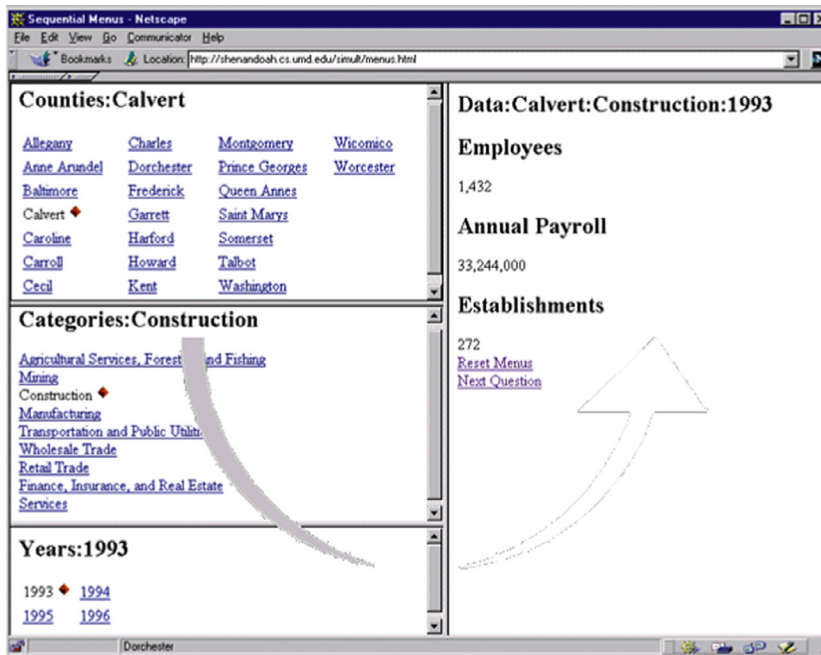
Sequential Menus - Netscape

File Edit View Go Communicator Help

Bookmarks Location: http://shenandoah.cs.umd.edu/simult/menus.html

Counties:Calvert

| | | | |
|---|---|---|---|
| Allegany | Charles | Montgomery | Wicomico |
| Anne Arundel | Dorchester | Prince Georges | Worcester |
| Baltimore | Frederick | Queen Annes | |
| Calvert | Garrett | Saint Marys | |
| Caroline | Harford | Somerset | |
| Carroll | Howard | Talbot | |
| Cecil | Kent | Washington | |

Categories:Construction

Agricultural Services, Forest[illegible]nd Fishing
Mining
Construction
Manufacturing
Transportation and Public Utilit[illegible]
Wholesale Trade
Retail Trade
Finance, Insurance, and Real Estate
Services

Years:1993

1993 1994
1995 1996

Data:Calvert:Construction:1993

Employees

1,432

Annual Payroll

33,244,000

Establishments

272
Reset Menus
Next Question

Dorchester